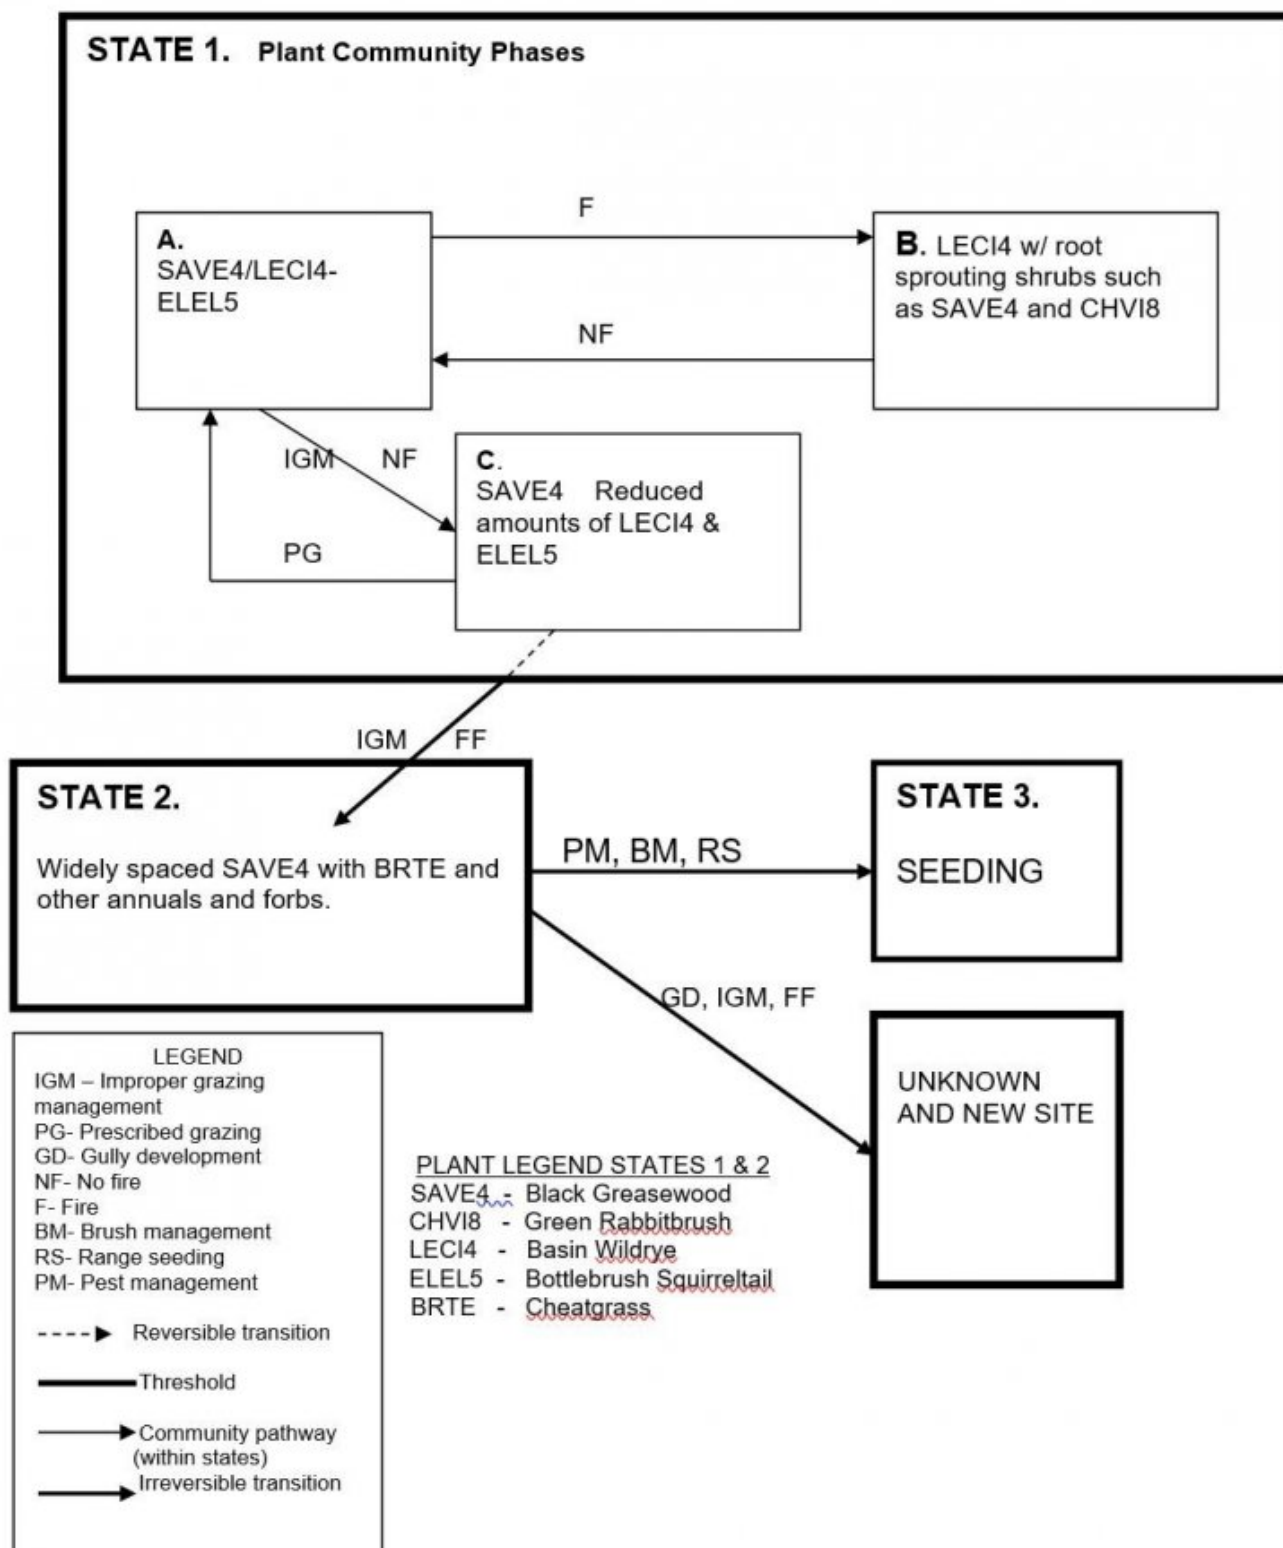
STATE 1. Plant Community Phases

F

A. SAVE4/LECI4-ELEL5

B. LECI4 w/ root sprouting shrubs such as SAVE4 and CHVI8

NF

IGM NF

C. SAVE4 Reduced amounts of LECI4 & ELEL5

PG

IGM FF

STATE 2.

Widely spaced SAVE4 with BRTE and other annuals and forbs.

PM, BM, RS

STATE 3.

SEEDING

GD, IGM, FF

UNKNOWN AND NEW SITE

LEGEND
IGM – Improper grazing management
PG- Prescribed grazing
GD- Gully development
NF- No fire
F- Fire
BM- Brush management
RS- Range seeding
PM- Pest management

Reversible transition

Threshold

Community pathway (within states)

Irreversible transition

PLANT LEGEND STATES 1 & 2
SAVE4 - Black Greasewood
CHVI8 - Green Rabbitbrush
LECI4 - Basin Wildrye
ELEL5 - Bottlebrush Squirreltail
BRTE - Cheatgrass